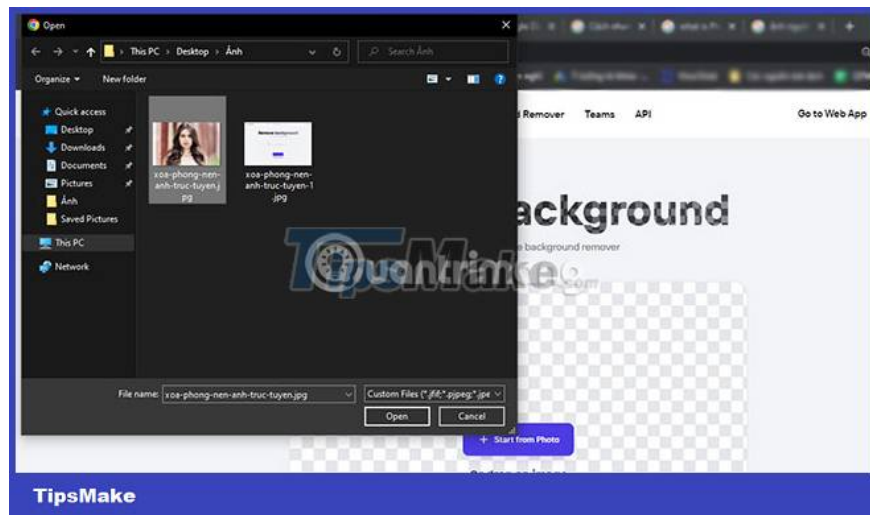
Open

This PC › Desktop › Ảnh

Search Ảnh

Organize ▾ New folder

Quick access
Desktop
Downloads
Documents
Pictures
Ảnh
Saved Pictures
This PC
Network

xoa-phong-nen-anh-truc-tuyen.jpg

xoa-phong-nen-anh-truc-tuyen-1.jpg

File name: xoa-phong-nen-anh-truc-tuyen.jpg

Custom Files (*.jfif;*.pjpeg;*.jpe

Open Cancel

Remover Teams API Go to Web App

ackground

e background remover

Quantrimang.com

+ Start from Photo

TipsMake